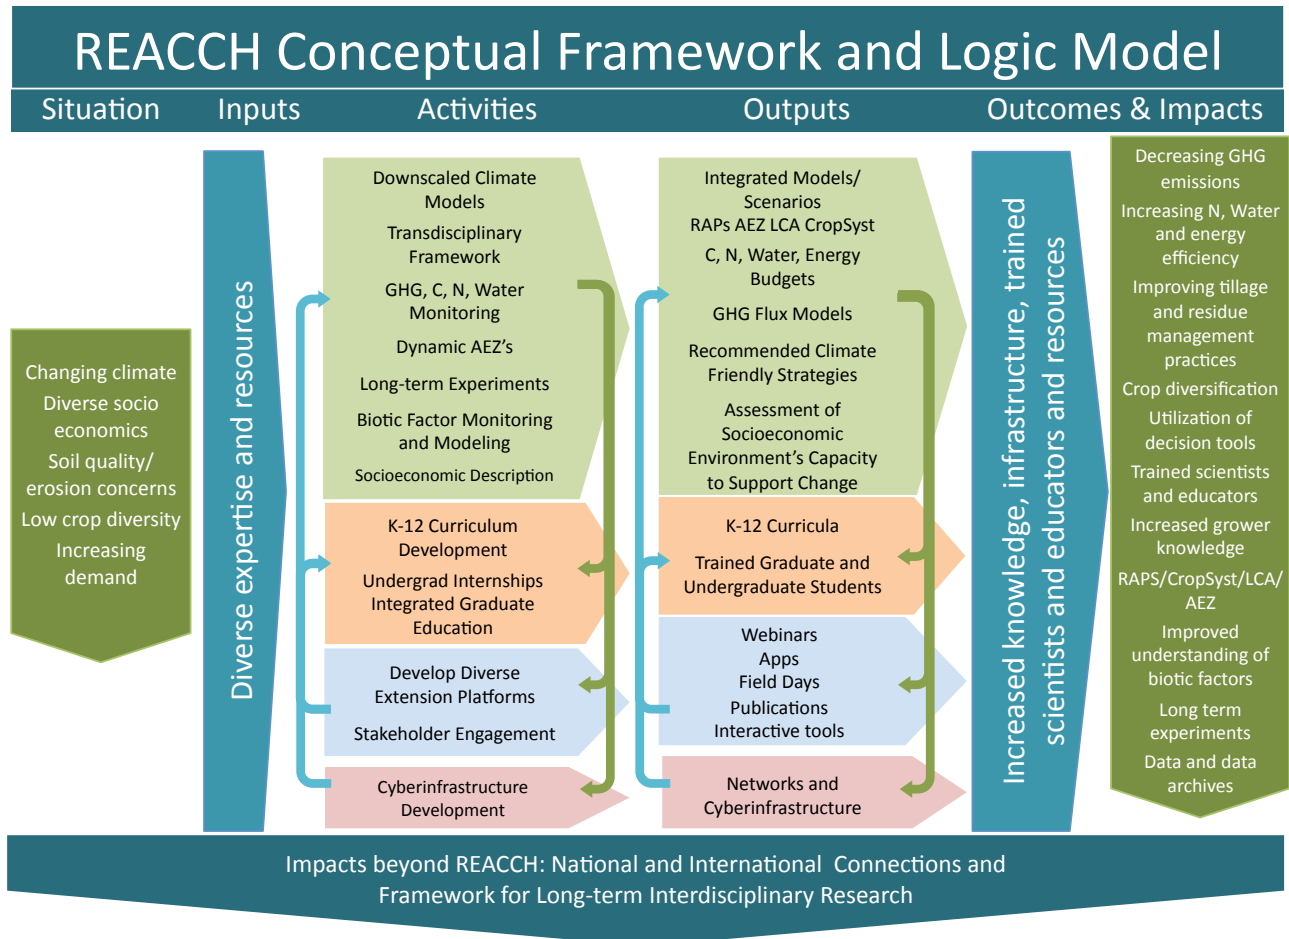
REACCH Conceptual Framework and Logic Model

Situation

Inputs

Activities

Outputs

Outcomes & Impacts

Changing climate
Diverse socio economics
Soil quality/ erosion concerns
Low crop diversity
Increasing demand

Diverse expertise and resources

Downscaled Climate Models
Transdisciplinary Framework
GHG, C, N, Water Monitoring
Dynamic AEZ's
Long-term Experiments
Biotic Factor Monitoring and Modeling
Socioeconomic Description

K-12 Curriculum Development
Undergrad Internships
Integrated Graduate Education

Develop Diverse Extension Platforms
Stakeholder Engagement

Cyberinfrastructure Development

Integrated Models/ Scenarios
RAPs AEZ LCA CropSyst
C, N, Water, Energy Budgets
GHG Flux Models
Recommended Climate Friendly Strategies
Assessment of Socioeconomic Environment's Capacity to Support Change

K-12 Curricula
Trained Graduate and Undergraduate Students

Webinars
Apps
Field Days
Publications
Interactive tools

Networks and Cyberinfrastructure

Increased knowledge, infrastructure, trained scientists and educators and resources

Decreasing GHG emissions
Increasing N, Water and energy efficiency
Improving tillage and residue management practices
Crop diversification
Utilization of decision tools
Trained scientists and educators
Increased grower knowledge
RAPS/CropSyst/LCA/ AEZ
Improved understanding of biotic factors
Long term experiments
Data and data archives

Impacts beyond REACCH: National and International Connections and Framework for Long-term Interdisciplinary Research